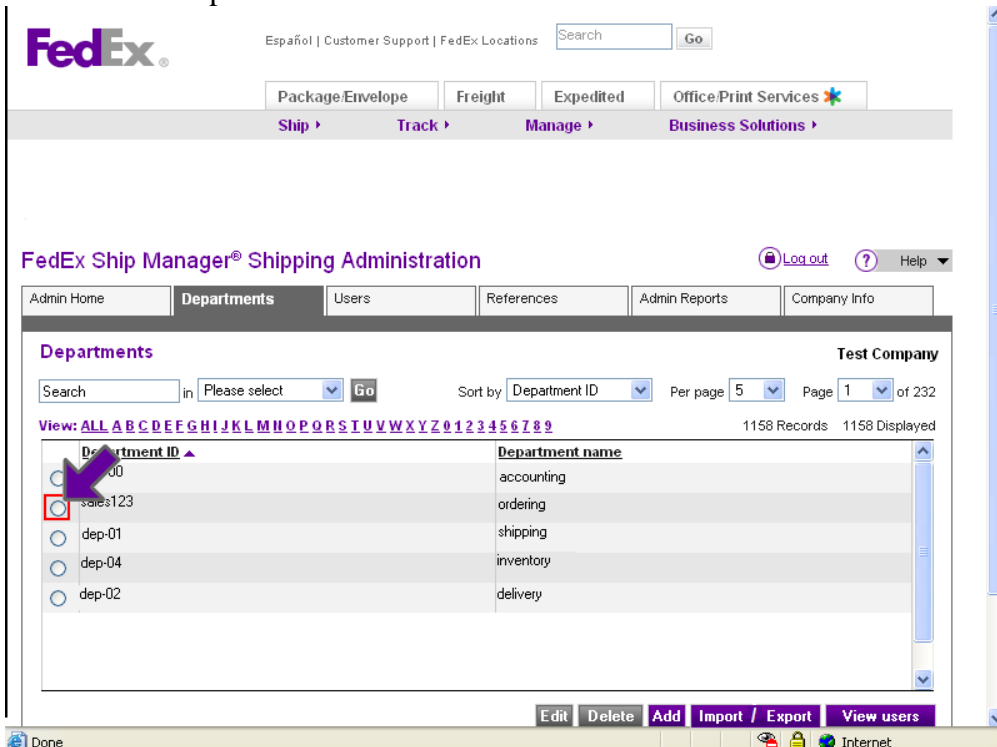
FedEx.

Español | Customer Support | FedEx Locations Search Go

Package/Envelope Freight Expedited Office/Print Services

Ship ▸ Track ▸ Manage ▸ Business Solutions ▸

FedEx Ship Manager® Shipping Administration

Log out ? Help

Admin Home Departments Users References Admin Reports Company Info

Departments

Test Company

Search in Please select Go Sort by Department ID Per page 5 Page 1 of 232

View: ALL A B C D E F G H I J K L M N O P Q R S T U V W X Y Z 0 1 2 3 4 5 6 7 8 9

1158 Records 1158 Displayed

| Department ID ▲ | Department name |
|---|---|
| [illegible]00 | accounting |
| sales123 | ordering |
| dep-01 | shipping |
| dep-04 | inventory |
| dep-02 | delivery |

Edit Delete Add Import / Export View users

Done Internet